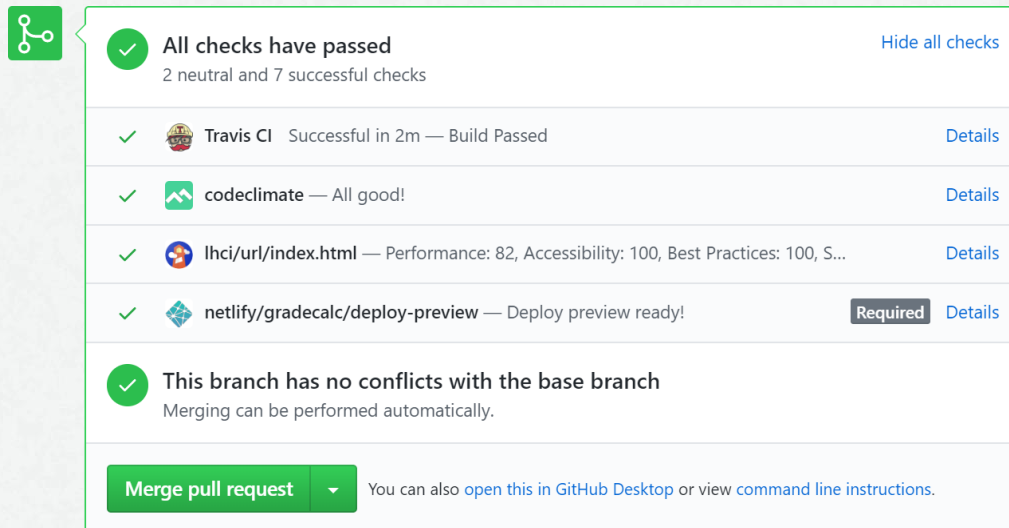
All checks have passed
2 neutral and 7 successful checks

Hide all checks

Travis CI Successful in 2m — Build Passed Details

codeclimate — All good! Details

lhci/url/index.html — Performance: 82, Accessibility: 100, Best Practices: 100, S... Details

netlify/gradecalc/deploy-preview — Deploy preview ready! Required Details

This branch has no conflicts with the base branch
Merging can be performed automatically.

Merge pull request

You can also open this in GitHub Desktop or view command line instructions.